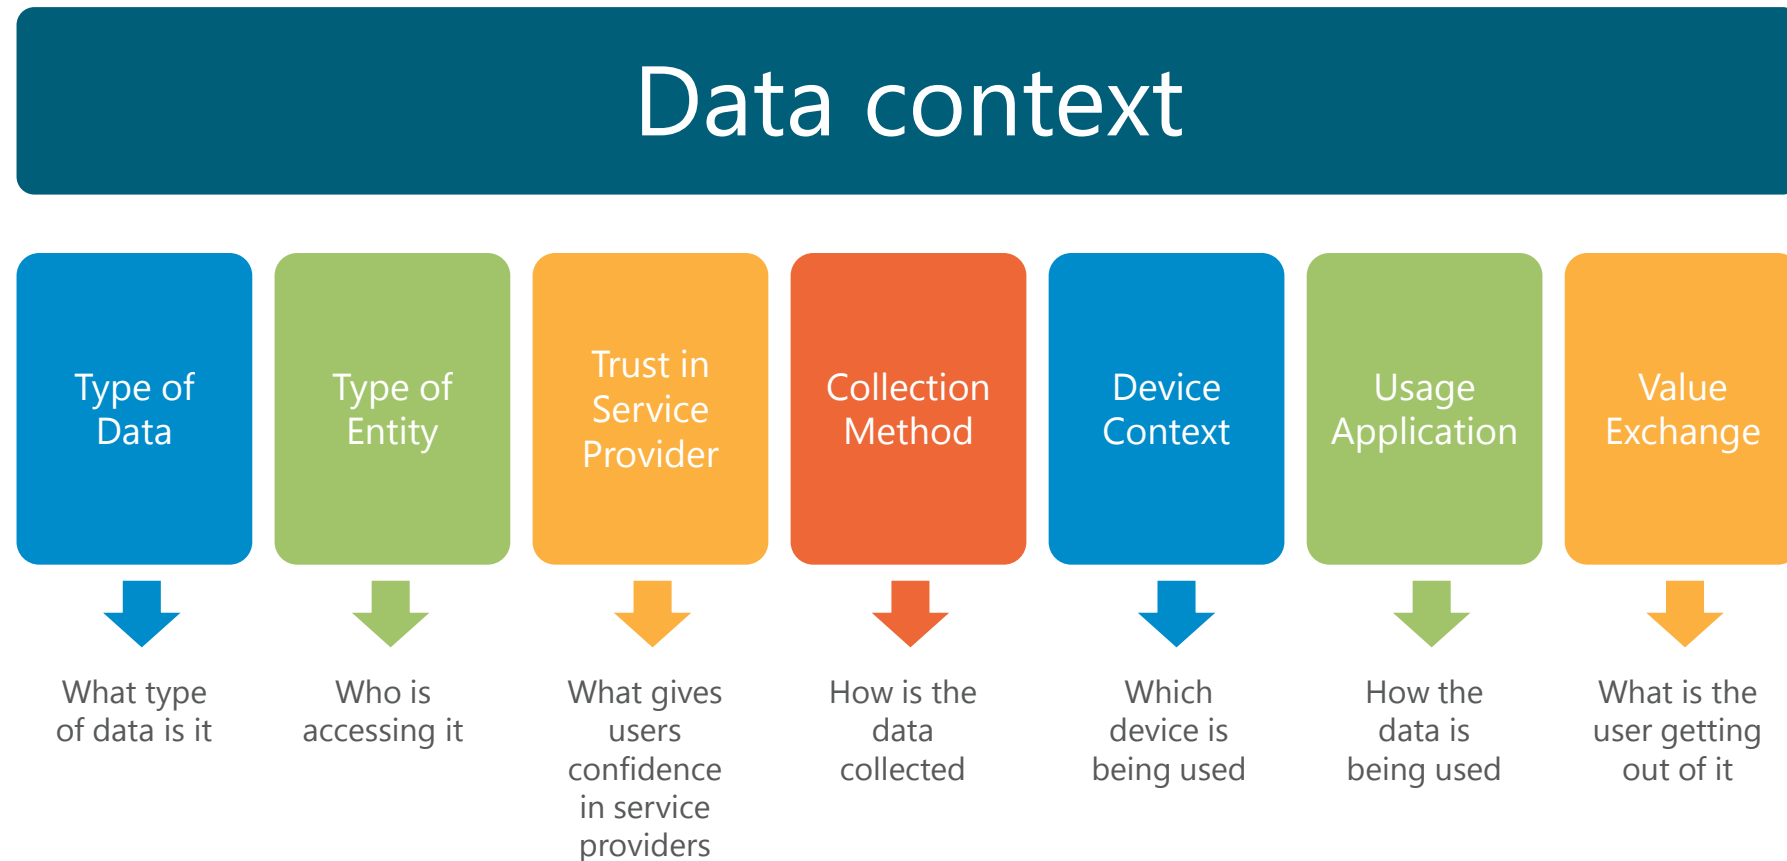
Data context

Type of Data

Type of Entity

Trust in Service Provider

Collection Method

Device Context

Usage Application

Value Exchange

What type of data is it

Who is accessing it

What gives users confidence in service providers

How is the data collected

Which device is being used

How the data is being used

What is the user getting out of it